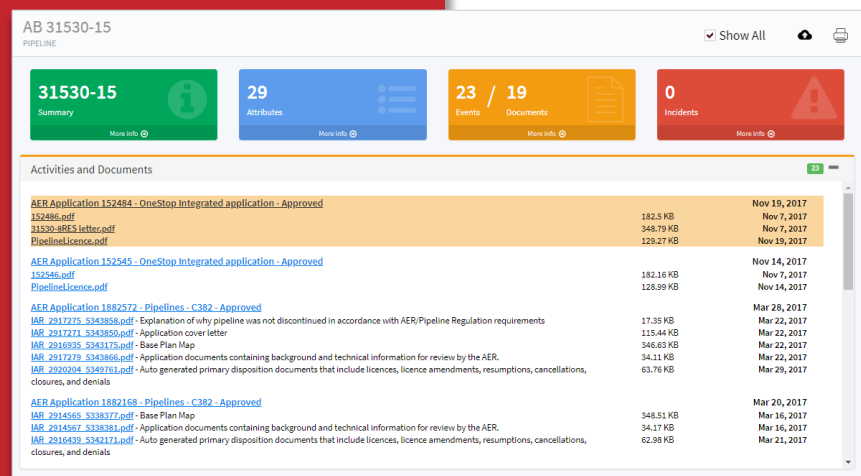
AB 31530-15
PIPELINE

Show All

31530-15
Summary
More info

29
Attributes
More info

23 / 19
Events Documents
More info

0
Incidents
More info

Activities and Documents

23

AER Application 152484 - OneStop Integrated application - Approved — Nov 19, 2017
152486.pdf — 182.5 KB — Nov 7, 2017
31530-8RES letter.pdf — 348.79 KB — Nov 7, 2017
PipelineLicence.pdf — 129.27 KB — Nov 19, 2017

AER Application 152545 - OneStop Integrated application - Approved — Nov 14, 2017
152546.pdf — 182.16 KB — Nov 7, 2017
PipelineLicence.pdf — 128.99 KB — Nov 14, 2017

AER Application 1882572 - Pipelines - C382 - Approved — Mar 28, 2017
IAR_2917275_5343858.pdf - Explanation of why pipeline was not discontinued in accordance with AER/Pipeline Regulation requirements — 17.35 KB — Mar 22, 2017
IAR_2917271_5343850.pdf - Application cover letter — 115.44 KB — Mar 22, 2017
IAR_2916935_5343175.pdf - Base Plan Map — 346.63 KB — Mar 22, 2017
IAR_2917279_5343866.pdf - Application documents containing background and technical information for review by the AER. — 34.11 KB — Mar 22, 2017
IAR_2920204_5349761.pdf - Auto generated primary disposition documents that include licences, licence amendments, resumptions, cancellations, closures, and denials — 63.76 KB — Mar 29, 2017

AER Application 1882168 - Pipelines - C382 - Approved — Mar 20, 2017
IAR_2914565_5338377.pdf - Base Plan Map — 348.51 KB — Mar 16, 2017
IAR_2914567_5338381.pdf - Application documents containing background and technical information for review by the AER. — 34.17 KB — Mar 16, 2017
IAR_2916439_5342171.pdf - Auto generated primary disposition documents that include licences, licence amendments, resumptions, cancellations, closures, and denials — 62.98 KB — Mar 21, 2017